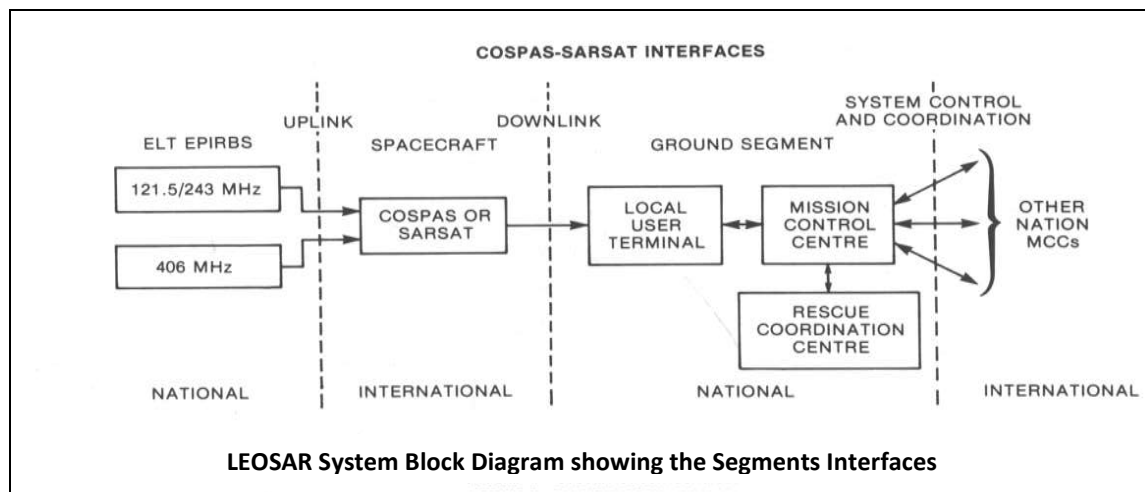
COSPAS-SARSAT INTERFACES

ELT EPIRBS

UPLINK

SPACECRAFT

DOWNLINK

GROUND SEGMENT

SYSTEM CONTROL AND COORDINATION

121.5/243 MHz

406 MHz

COSPAS OR SARSAT

LOCAL USER TERMINAL

MISSION CONTROL CENTRE

RESCUE COORDINATION CENTRE

OTHER NATION MCCs

NATIONAL

INTERNATIONAL

NATIONAL

INTERNATIONAL

LEOSAR System Block Diagram showing the Segments Interfaces